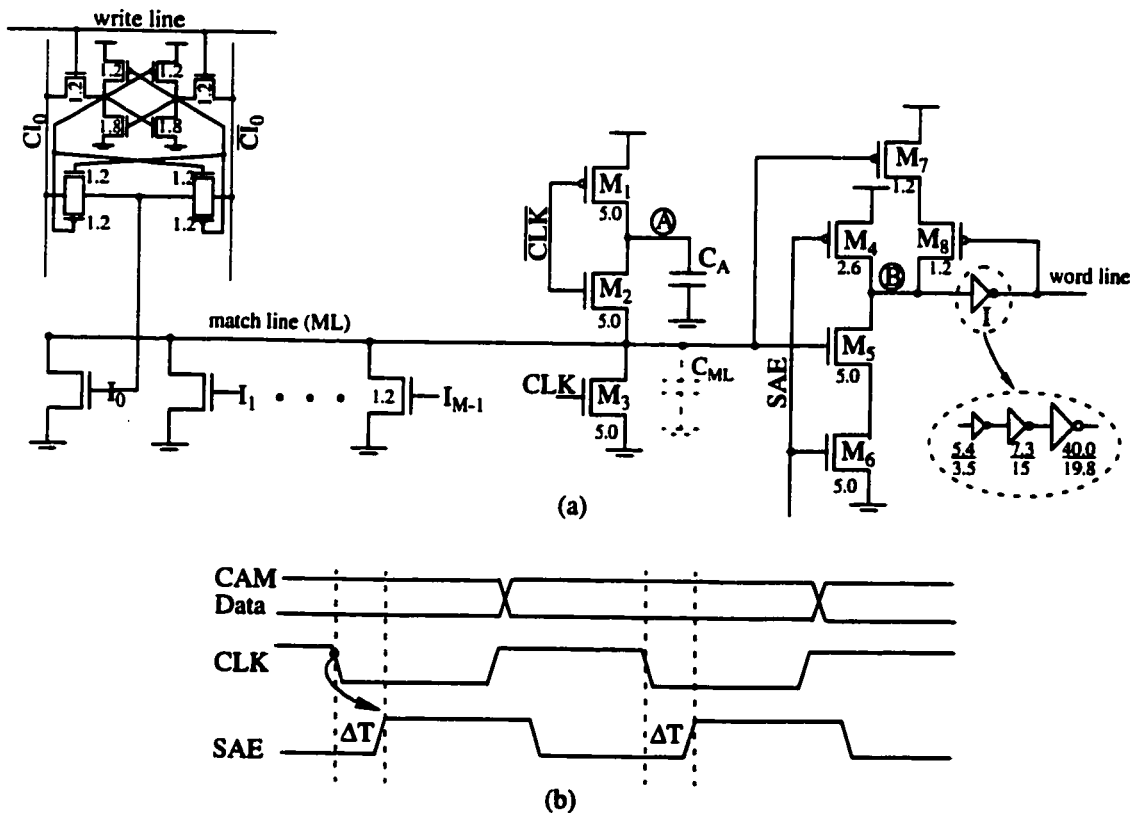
write line

$Cl_0$

$\overline{Cl_0}$

1.2 1.2 1.2 1.2

1.8 1.8

1.2 1.2

1.2 1.2

$\overline{CLK}$

$M_1$

5.0

A

$C_A$

$M_2$

5.0

$M_7$

1.2

$M_4$

2.6

$M_8$

1.2

B

word line

I

match line (ML)

$I_0$

$I_1$

• • •

1.2

$I_{M-1}$

CLK

$M_3$

5.0

$C_{ML}$

SAE

$M_5$

5.0

$M_6$

5.0

$\frac{5.4}{3.5}$ $\frac{7.3}{15}$ $\frac{40.0}{19.8}$

(a)

CAM
Data

CLK

SAE

$\Delta T$

$\Delta T$

(b)